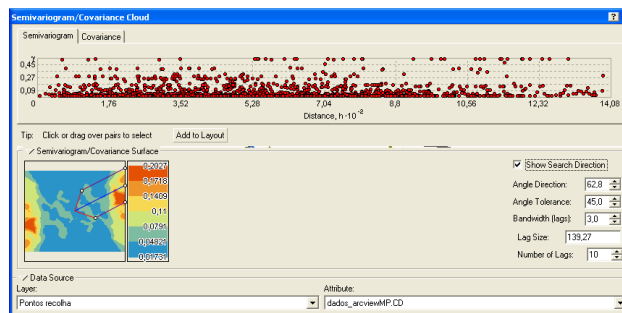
Semivariogram/Covariance Cloud
?
Semivariogram | Covariance

γ
0,45
0,27
0,09
0 1,76 3,52 5,28 7,04 8,8 10,56 12,32 14,08
Distance, h $\cdot 10^{-2}$

Tip: Click or drag over pairs to select
Add to Layout

Semivariogram/Covariance Surface

0,2027
0,1718
0,1409
0,11
0,0791
0,0482
0,0173

Show Search Direction
Angle Direction: 62,8
Angle Tolerance: 45,0
Bandwidth (lags): 3,0
Lag Size: 139,27
Number of Lags: 10

Data Source
Layer:
Pontos recolha
Attribute:
dados_arcviewMP.CD